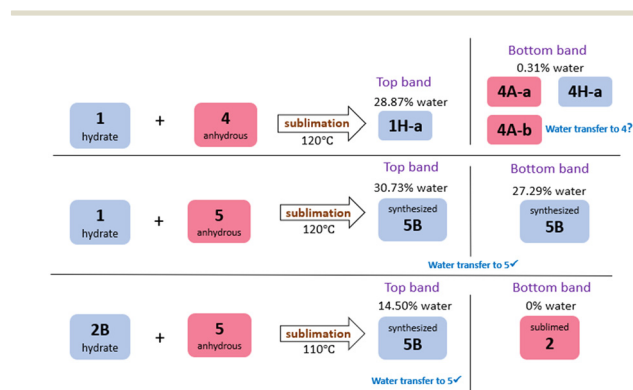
1
hydrate

+

4
anhydrous

sublimation
120°C

Top band
28.87% water
1H-a

Bottom band
0.31% water
4A-a
4H-a
4A-b
Water transfer to 4?

1
hydrate

+

5
anhydrous

sublimation
120°C

Top band
30.73% water
synthesized
5B

Bottom band
27.29% water
synthesized
5B

Water transfer to 5✓

2B
hydrate

+

5
anhydrous

sublimation
110°C

Top band
14.50% water
synthesized
5B

Water transfer to 5✓

Bottom band
0% water
sublimed
2